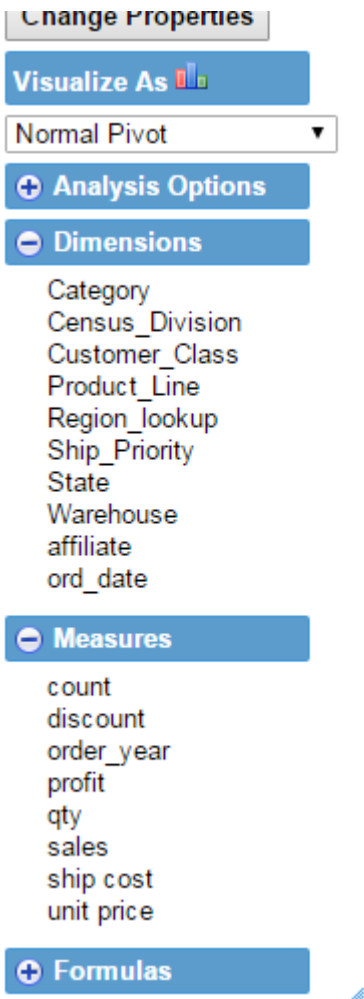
Change Properties

Visualize As

Normal Pivot

Analysis Options

Dimensions

Category
Census_Division
Customer_Class
Product_Line
Region_lookup
Ship_Priority
State
Warehouse
affiliate
ord_date

Measures

count
discount
order_year
profit
qty
sales
ship cost
unit price

Formulas